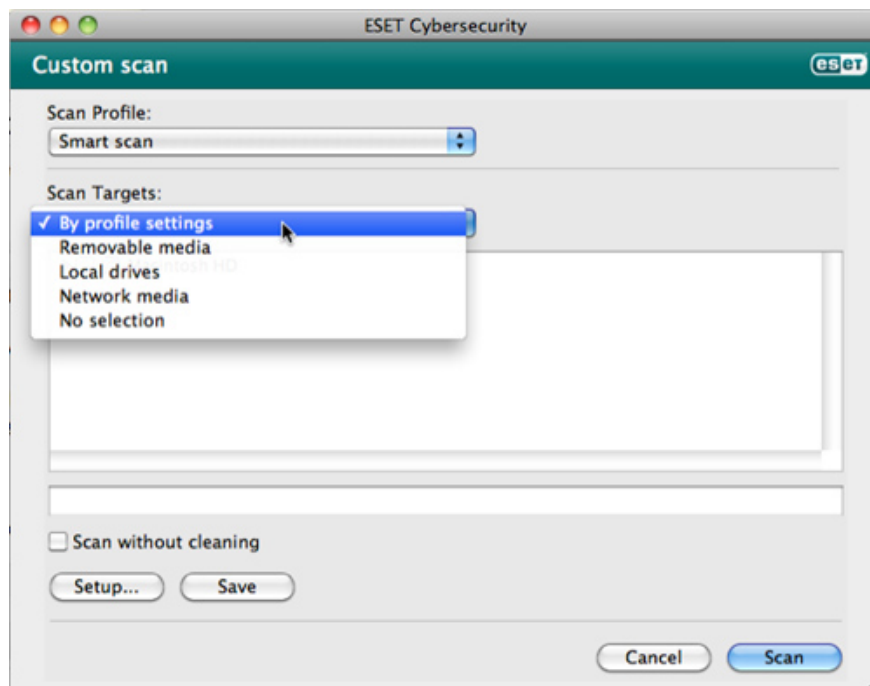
ESET Cybersecurity

Custom scan

eset

Scan Profile:

Smart scan

Scan Targets:

✓ By profile settings
Removable media
Local drives
Network media
No selection

Scan without cleaning

Setup...

Save

Cancel

Scan